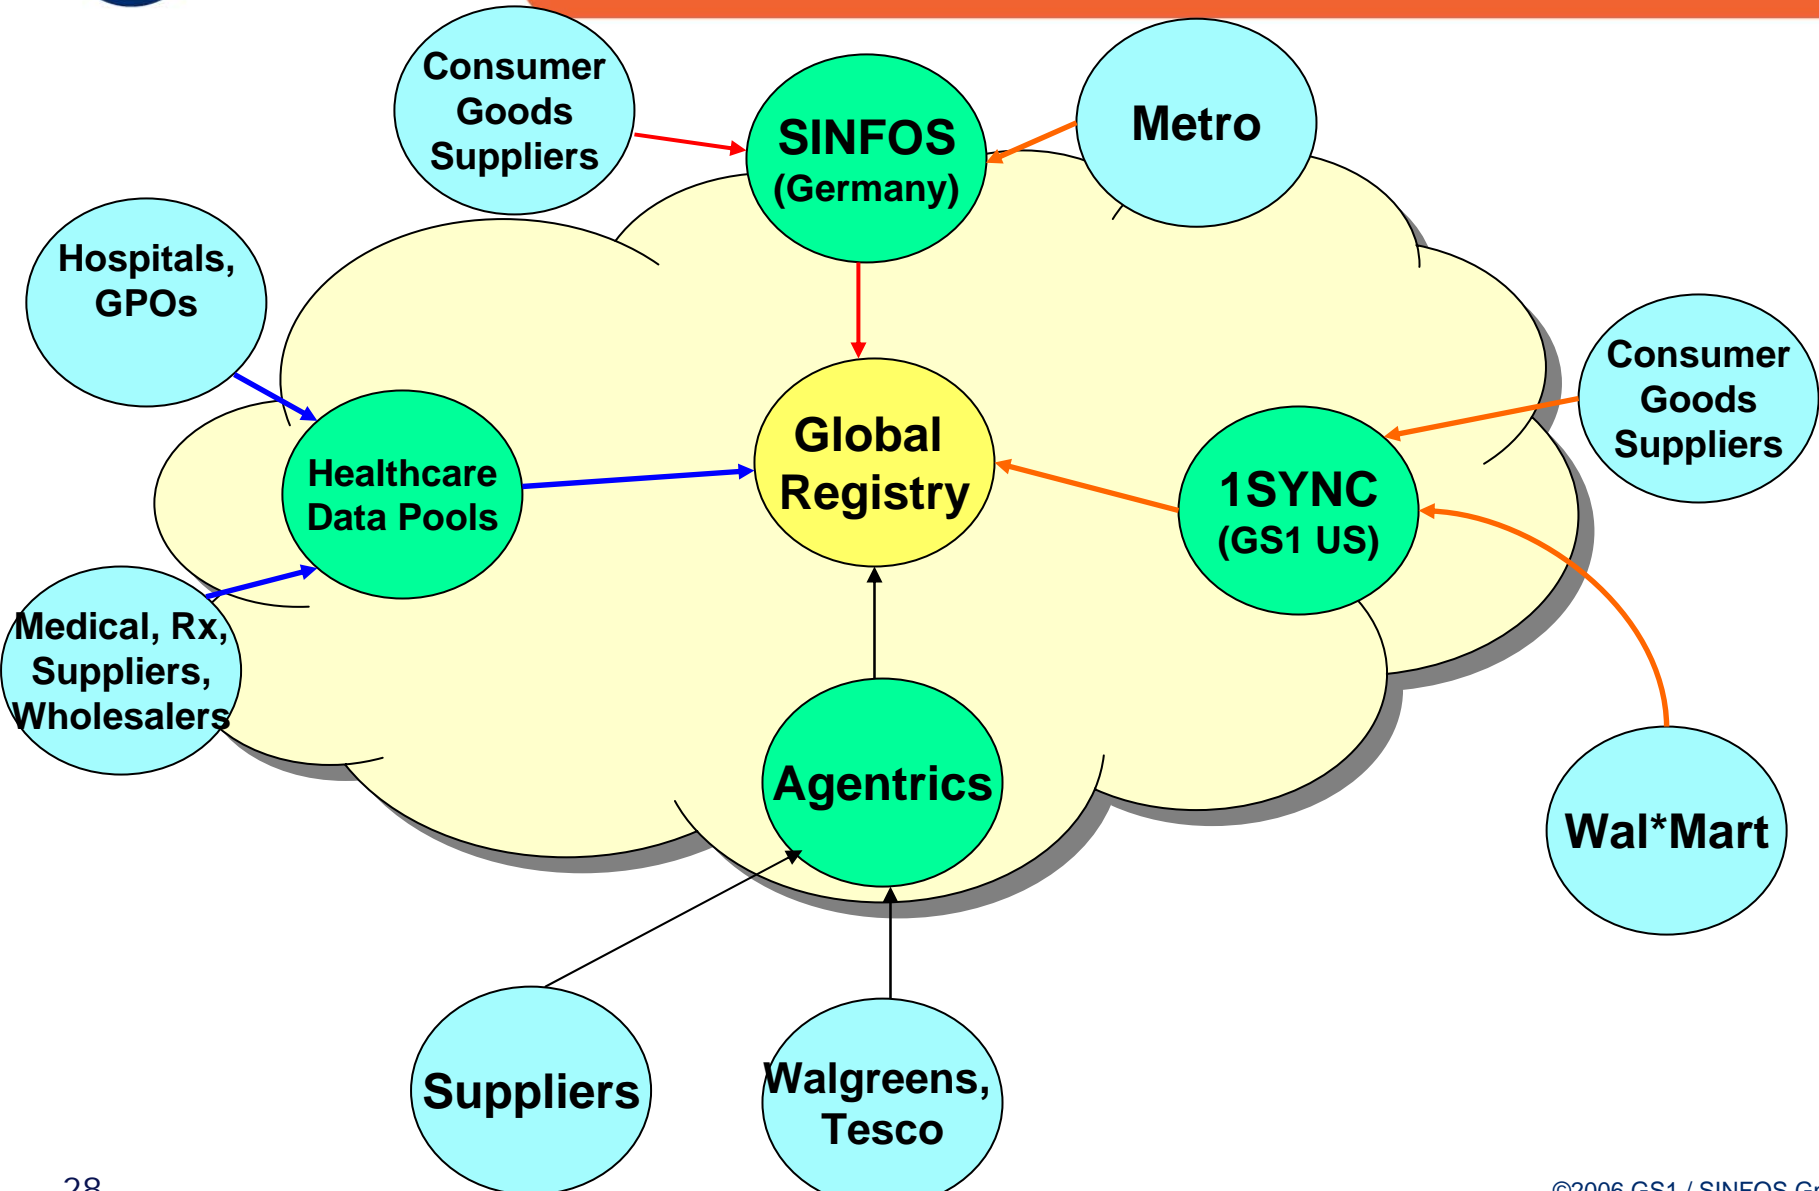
Consumer Goods Suppliers

SINFOS (Germany)

Metro

Hospitals, GPOs

Healthcare Data Pools

Global Registry

1SYNC (GS1 US)

Consumer Goods Suppliers

Medical, Rx, Suppliers, Wholesalers

Agentrics

Wal*Mart

Suppliers

Walgreens, Tesco

28

©2006 GS1 / SINFOS G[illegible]